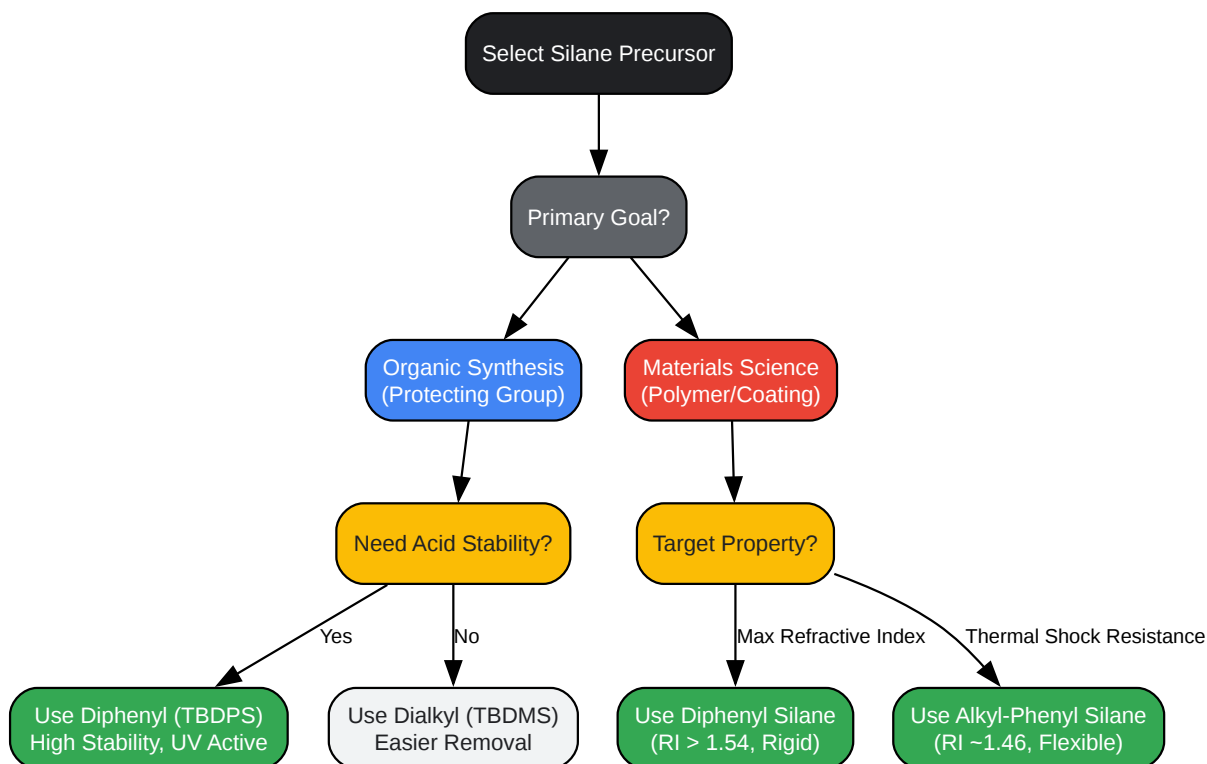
Select Silane Precursor

Primary Goal?

Organic Synthesis (Protecting Group)

Materials Science (Polymer/Coating)

Need Acid Stability?

Target Property?

Yes

No

Max Refractive Index

Thermal Shock Resistance

Use Diphenyl (TBDPS) High Stability, UV Active

Use Dialkyl (TBDMS) Easier Removal

Use Diphenyl Silane (RI > 1.54, Rigid)

Use Alkyl-Phenyl Silane (RI ~1.46, Flexible)